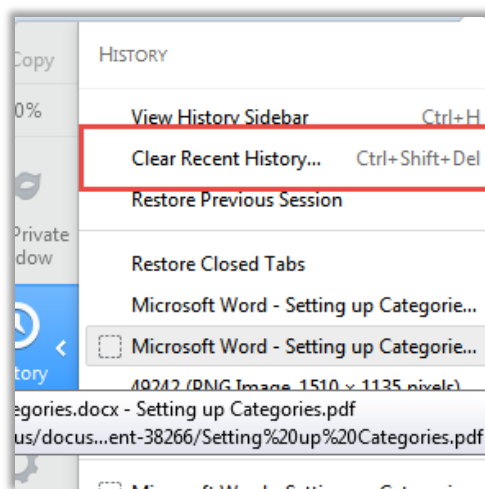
Copy

0%

Private
dow

tory

History

View History Sidebar Ctrl+H

Clear Recent History... Ctrl+Shift+Del

Restore Previous Session

Restore Closed Tabs

Microsoft Word - Setting up Categorie...

Microsoft Word - Setting up Categorie...

49242 (PNG Image, 1510 × 1135 pixels)

egories.docx - Setting up Categories.pdf
us/docus...ent-38266/Setting%20up%20Categories.pdf

Microsoft Word - Setting up Categorie...